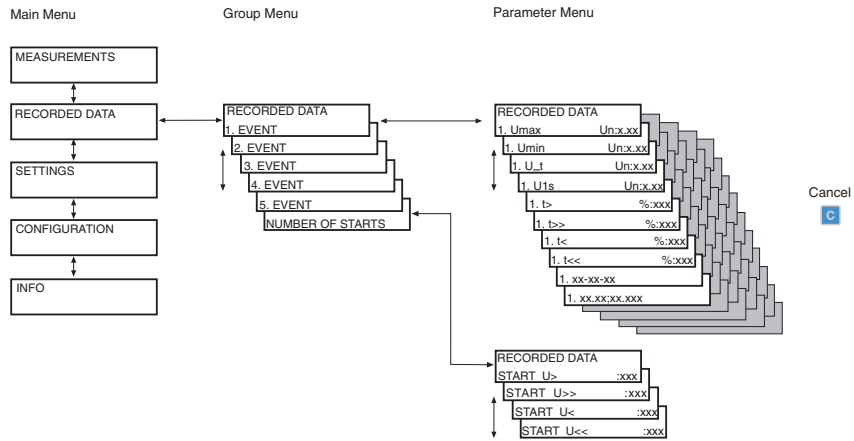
Main Menu

Group Menu

Parameter Menu

MEASUREMENTS

RECORDED DATA

SETTINGS

CONFIGURATION

INFO

RECORDED DATA
1. EVENT
2. EVENT
3. EVENT
4. EVENT
5. EVENT
NUMBER OF STARTS

RECORDED DATA
1. Umax Un:x.xx
1. Umin Un:x.xx
1. U_t Un:x.xx
1. U1s Un:x.xx
1. t> %:xxx
1. t>> %:xxx
1. t< %:xxx
1. t<< %:xxx
1. xx-xx-xx
1. xx.xx;xx.xxx

Cancel
C

RECORDED DATA
START U> :xxx
START U>> :xxx
START U< :xxx
START U<< :xxx